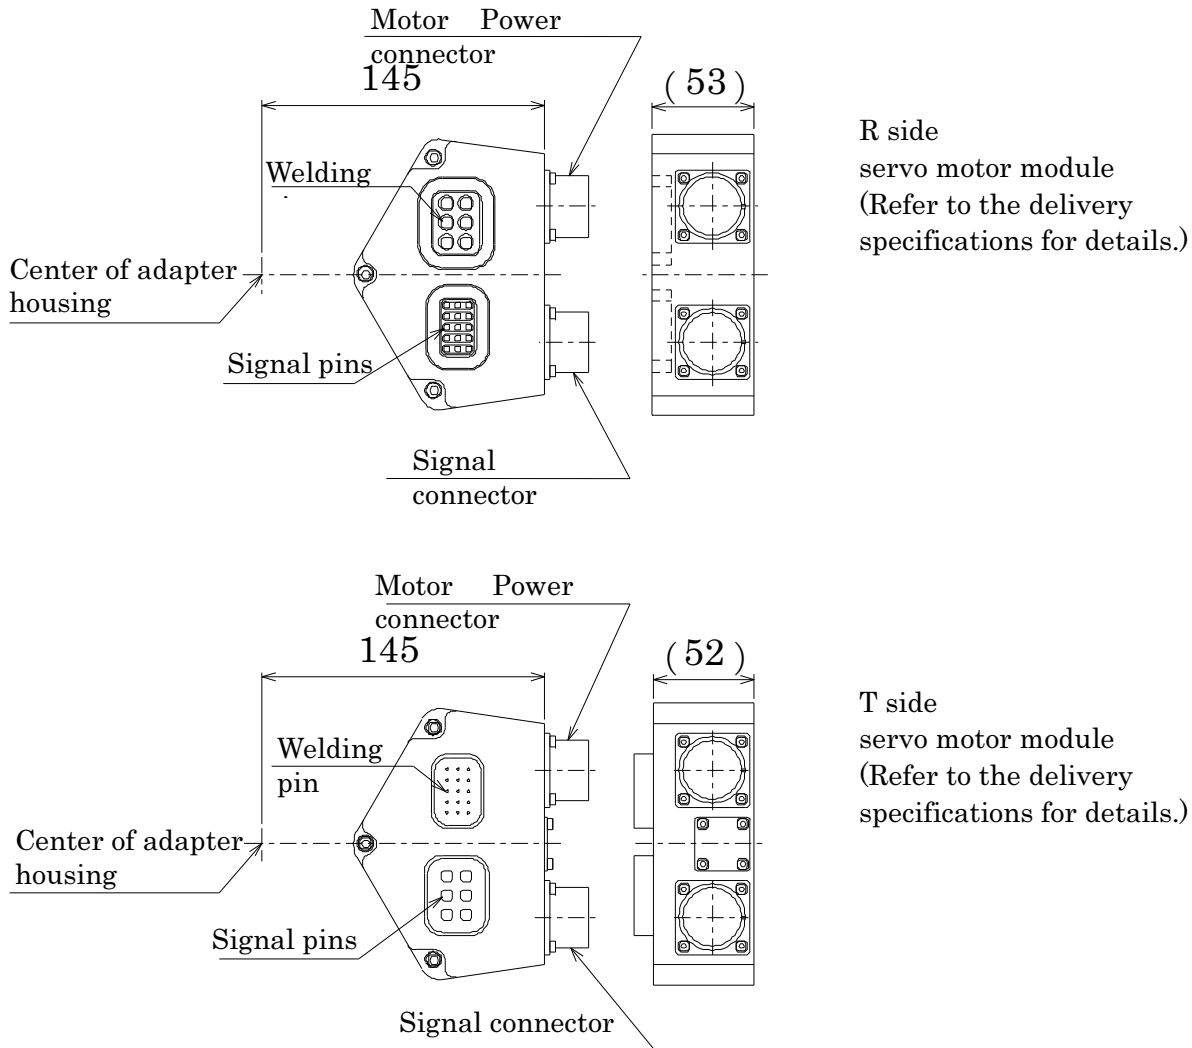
Motor Power connector

145

(53)

Welding

Center of adapter housing

Signal pins

Signal connector

R side
servo motor module
(Refer to the delivery specifications for details.)

Motor Power connector

145

(52)

Welding pin

Center of adapter housing

Signal pins

Signal connector

T side
servo motor module
(Refer to the delivery specifications for details.)